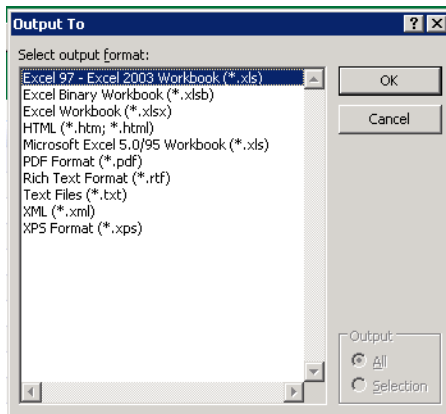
Output To

?

Select output format:

Excel 97 - Excel 2003 Workbook (*.xls)
Excel Binary Workbook (*.xlsb)
Excel Workbook (*.xlsx)
HTML (*.htm; *.html)
Microsoft Excel 5.0/95 Workbook (*.xls)
PDF Format (*.pdf)
Rich Text Format (*.rtf)
Text Files (*.txt)
XML (*.xml)
XPS Format (*.xps)

OK

Cancel

Output

All

Selection